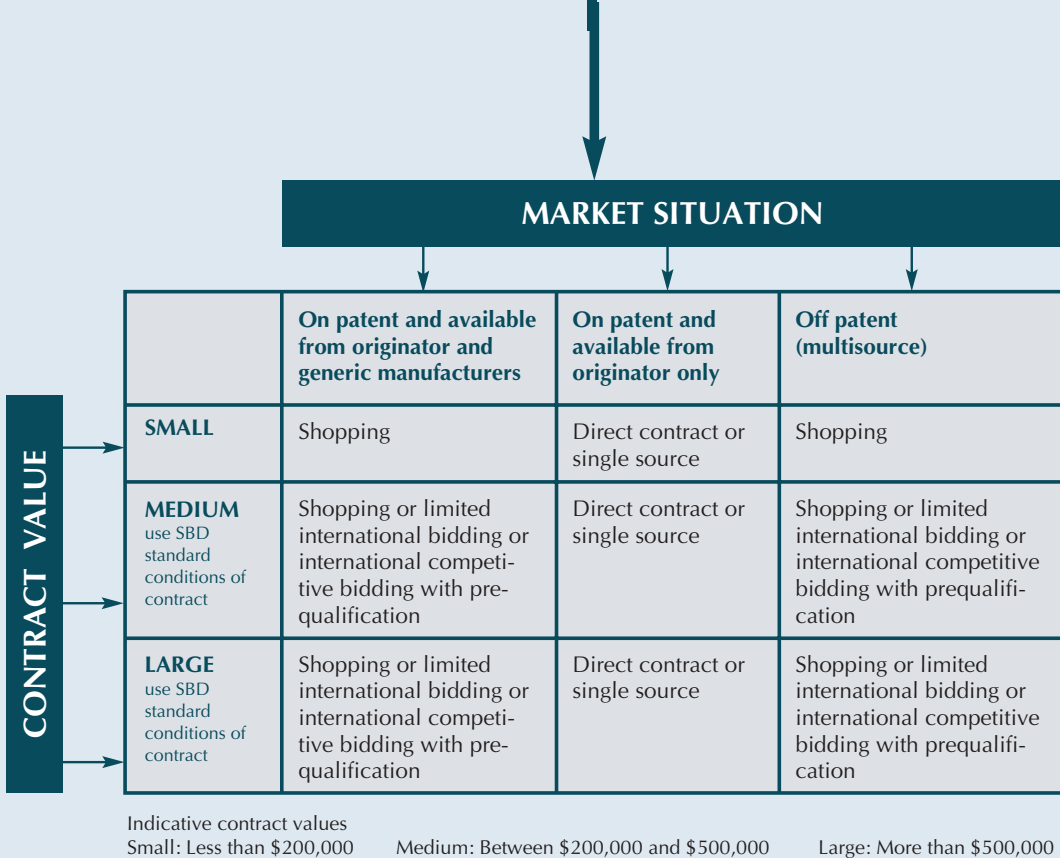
MARKET SITUATION

CONTRACT VALUE

| | On patent and available from originator and generic manufacturers | On patent and available from originator only | Off patent (multisource) |
|---|---|---|---|
| SMALL | Shopping | Direct contract or single source | Shopping |
| MEDIUM use SBD standard conditions of contract | Shopping or limited international bidding or international competitive bidding with prequalification | Direct contract or single source | Shopping or limited international bidding or international competitive bidding with prequalification |
| LARGE use SBD standard conditions of contract | Shopping or limited international bidding or international competitive bidding with prequalification | Direct contract or single source | Shopping or limited international bidding or international competitive bidding with prequalification |

Indicative contract values
Small: Less than \$200,000 Medium: Between \$200,000 and \$500,000 Large: More than \$500,000